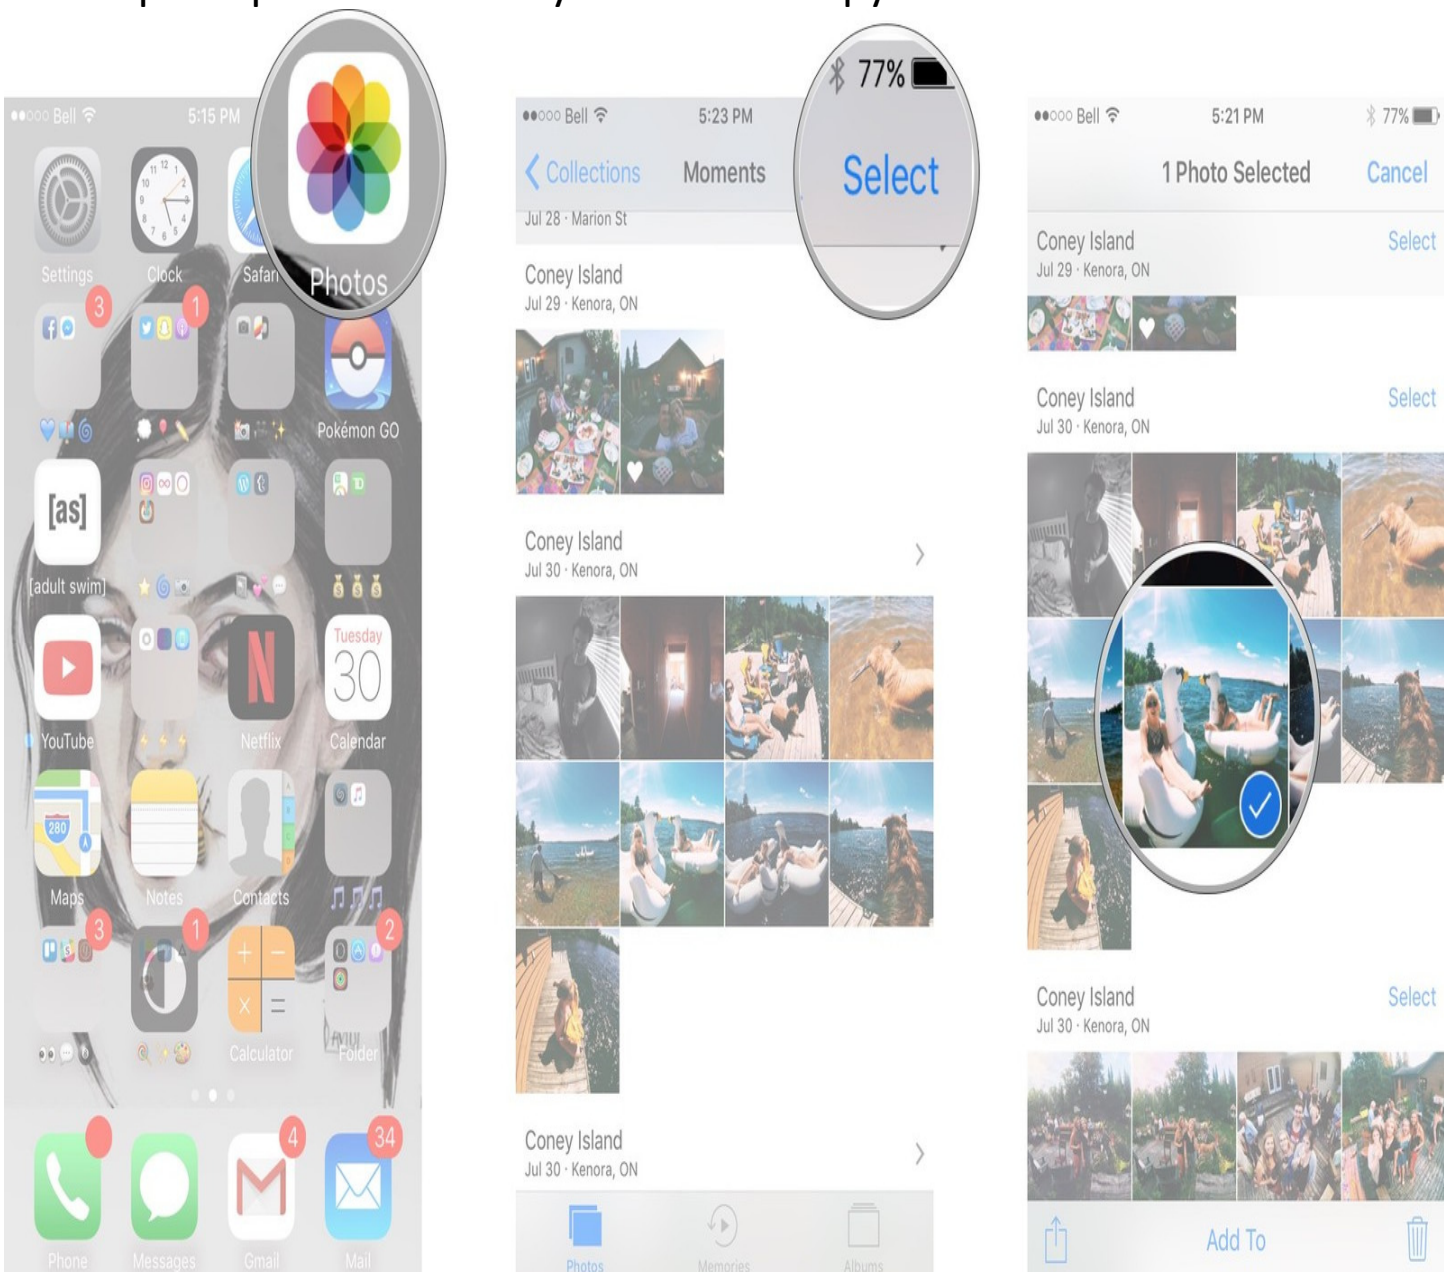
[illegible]

●●○○○ Bell 5:15 PM

Photos

Settings
3
Clock
1
Safari
Pokémon GO
[as]
[adult swim]
YouTube
Netflix
Tuesday
30
Calendar
280
Maps
Notes
Contacts
3
1
Calculator
2
Folder
4
34
Phone
Messages
Gmail
Mail

●●○○○ Bell 5:23 PM 77%

Collections Moments Select

Jul 28 · Marion St

Coney Island
Jul 29 · Kenora, ON

Coney Island
Jul 30 · Kenora, ON

Coney Island
Jul 30 · Kenora, ON

Photos Memories Albums

●●○○○ Bell 5:21 PM 77%

1 Photo Selected Cancel

Coney Island
Jul 29 · Kenora, ON
Select

Coney Island
Jul 30 · Kenora, ON
Select

Coney Island
Jul 30 · Kenora, ON
Select

Add To